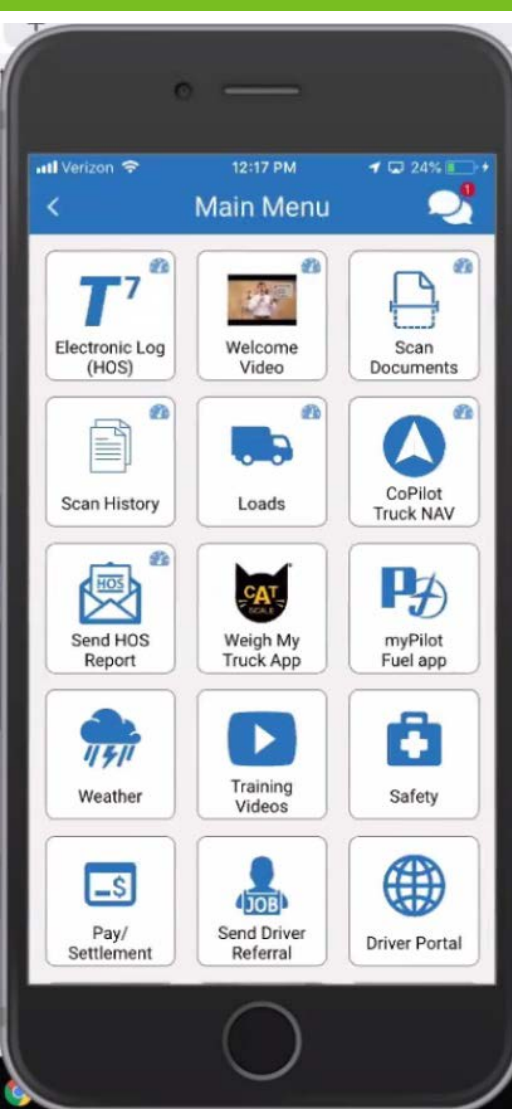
Verizon
12:17 PM
24%
<
Main Menu
1

T7
Electronic Log (HOS)

Welcome Video

Scan Documents

Scan History

Loads

CoPilot Truck NAV

HOS
Send HOS Report

CAT SCALE
Weigh My Truck App

P
myPilot Fuel app

Weather

Training Videos

Safety

$
Pay/ Settlement

JOB
Send Driver Referral

Driver Portal